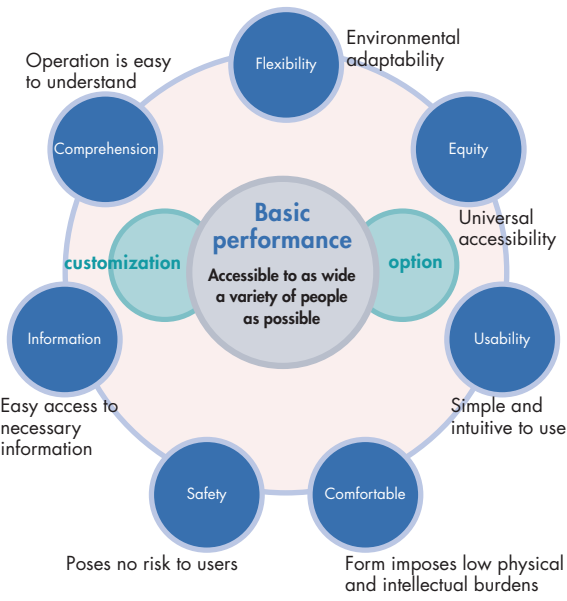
Flexibility

Environmental adaptability

Operation is easy to understand

Comprehension

Equity

Basic performance

Accessible to as wide a variety of people as possible

customization

option

Universal accessibility

Information

Usability

Easy access to necessary information

Simple and intuitive to use

Safety

Comfortable

Poses no risk to users

Form imposes low physical and intellectual burdens